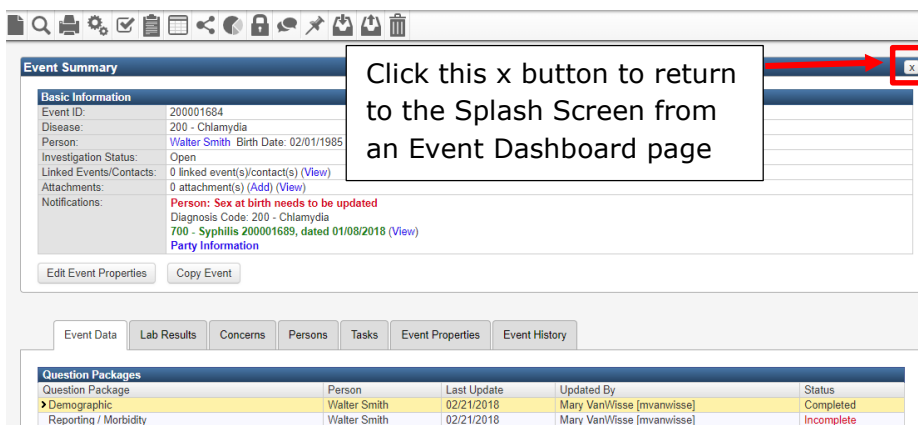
Event Summary

Click this x button to return to the Splash Screen from an Event Dashboard page

x

Basic Information

| | |
|---|---|
| Event ID: | 200001684 |
| Disease: | 200 - Chlamydia |
| Person: | Walter Smith Birth Date: 02/01/1985 |
| Investigation Status: | Open |
| Linked Events/Contacts: | 0 linked event(s)/contact(s) (View) |
| Attachments: | 0 attachment(s) (Add) (View) |
| Notifications: | Person: Sex at birth needs to be updated<br>Diagnosis Code: 200 - Chlamydia<br>700 - Syphilis 200001689, dated 01/08/2018 (View)<br>Party Information |

Edit Event Properties   Copy Event

Event Data | Lab Results | Concerns | Persons | Tasks | Event Properties | Event History

Question Packages

| Question Package | Person | Last Update | Updated By | Status |
|---|---|---|---|---|
| Demographic | Walter Smith | 02/21/2018 | Mary VanWisse [mvanwisse] | Completed |
| Reporting / Morbidity | Walter Smith | 02/21/2018 | Mary VanWisse [mvanwisse] | Incomplete |